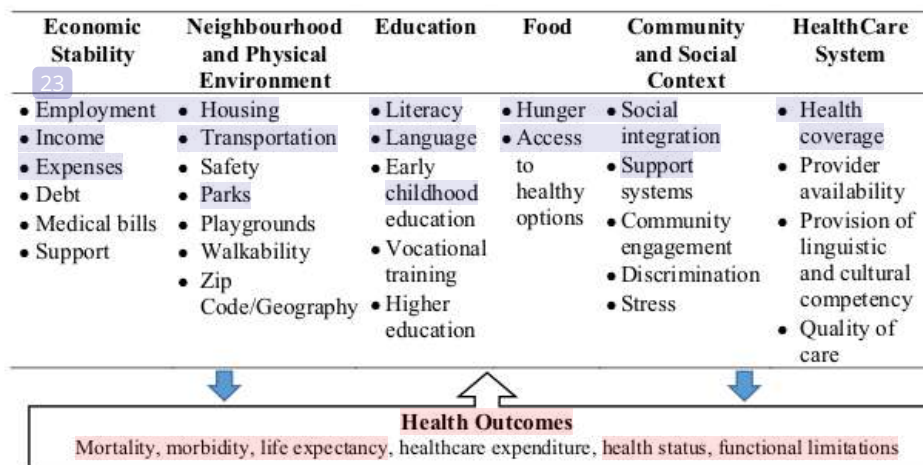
| Economic Stability | Neighbourhood and Physical Environment | Education | Food | Community and Social Context | HealthCare System |
|---|---|---|---|---|---|
| • Employment • Income • Expenses • Debt • Medical bills • Support | • Housing • Transportation • Safety • Parks • Playgrounds • Walkability • Zip Code/Geography | • Literacy • Language • Early childhood education • Vocational training • Higher education | • Hunger • Access to healthy options | • Social integration • Support systems • Community engagement • Discrimination • Stress | • Health coverage • Provider availability • Provision of linguistic and cultural competency • Quality of care |

23

Health Outcomes
Mortality, morbidity, life expectancy, healthcare expenditure, health status, functional limitations